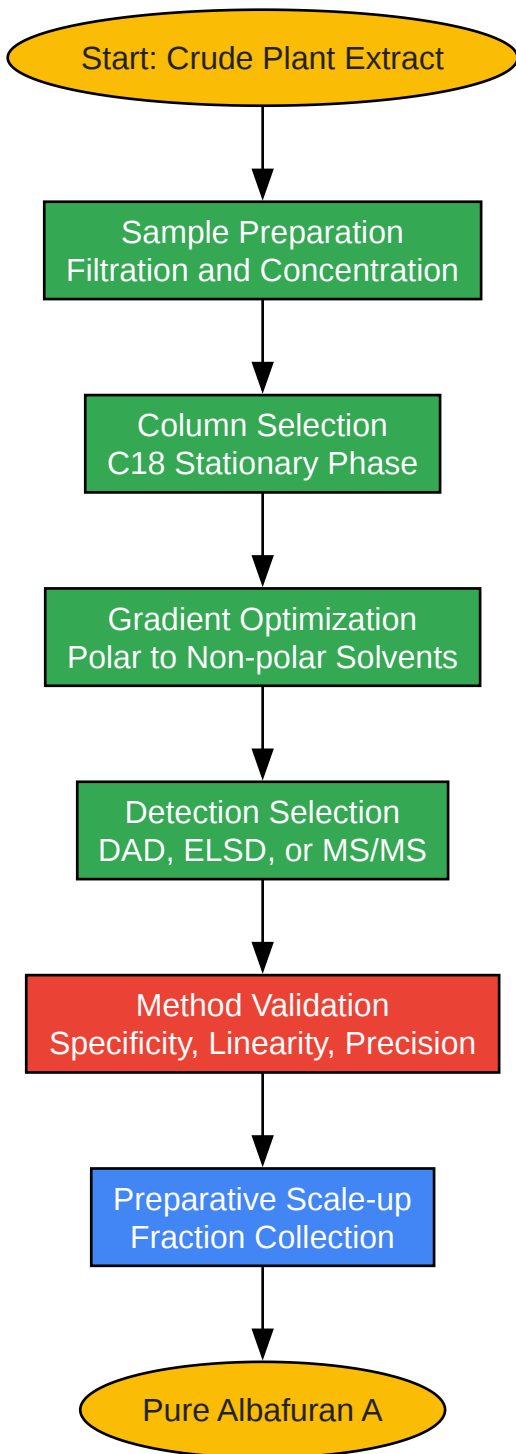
Start: Crude Plant Extract

Sample Preparation
Filtration and Concentration

Column Selection
C18 Stationary Phase

Gradient Optimization
Polar to Non-polar Solvents

Detection Selection
DAD, ELSD, or MS/MS

Method Validation
Specificity, Linearity, Precision

Preparative Scale-up
Fraction Collection

Pure Albafuran A